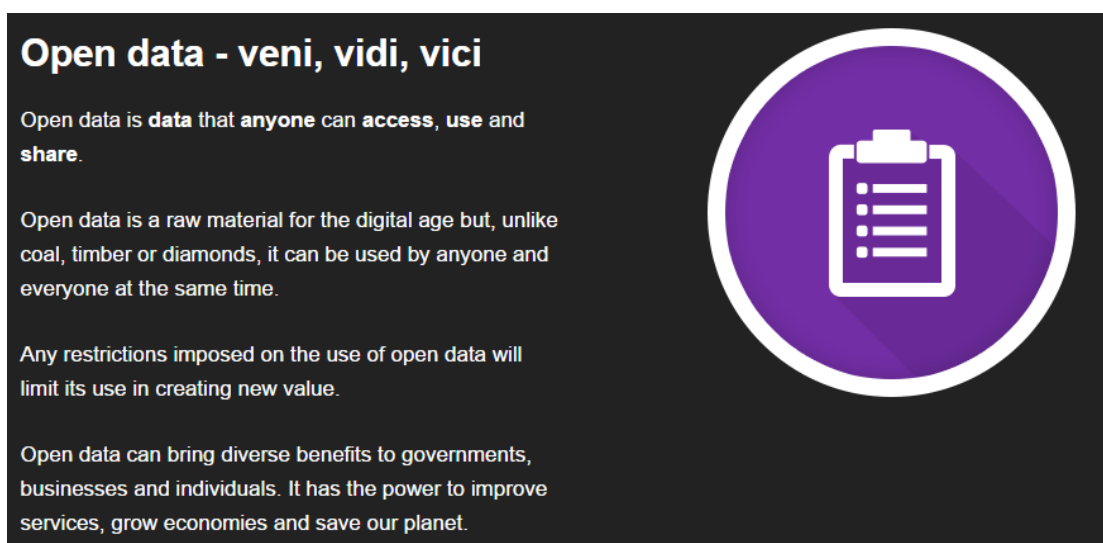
Open data - veni, vidi, vici

Open data is data that anyone can access, use and share.

Open data is a raw material for the digital age but, unlike coal, timber or diamonds, it can be used by anyone and everyone at the same time.

Any restrictions imposed on the use of open data will limit its use in creating new value.

Open data can bring diverse benefits to governments, businesses and individuals. It has the power to improve services, grow economies and save our planet.